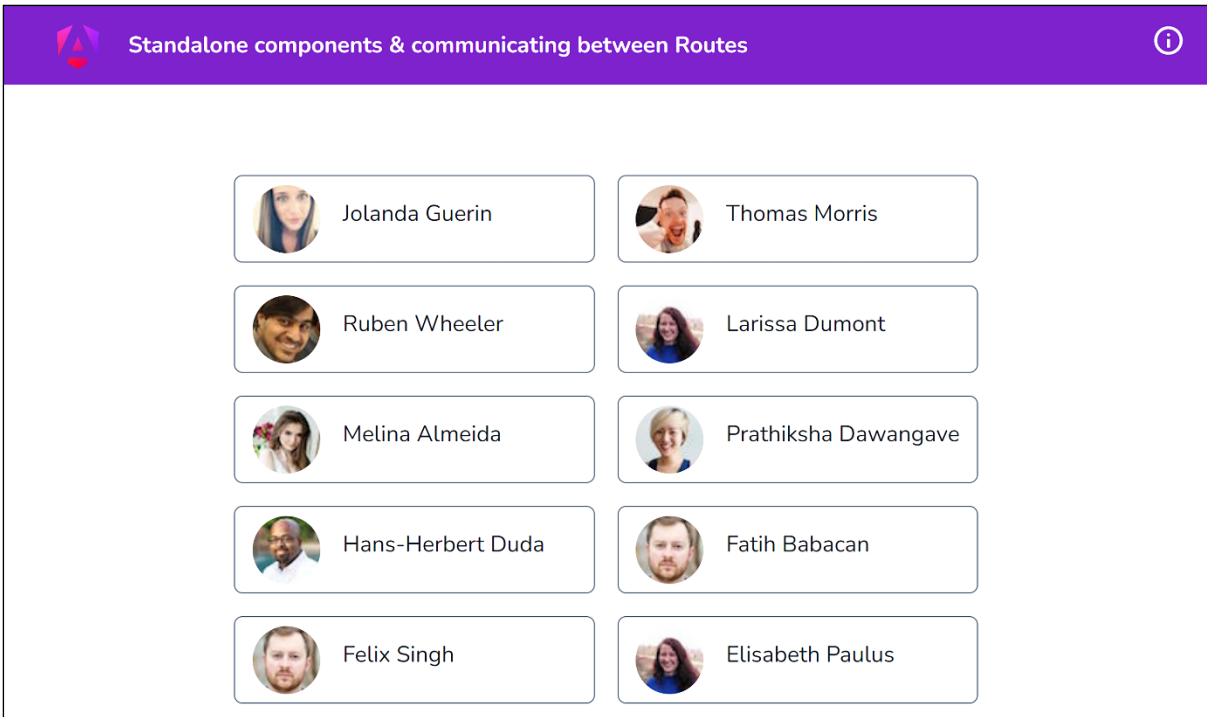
Standalone components & communicating between Routes

Jolanda Guerin

Thomas Morris

Ruben Wheeler

Larissa Dumont

Melina Almeida

Prathiksha Dawangave

Hans-Herbert Duda

Fatih Babacan

Felix Singh

Elisabeth Paulus